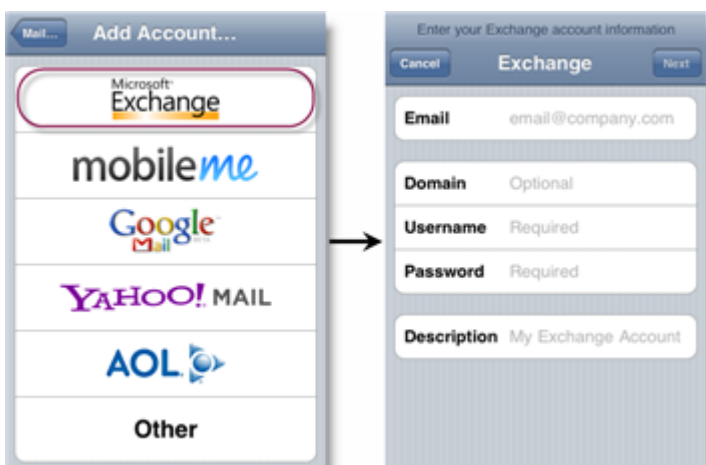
Mail...
Add Account...

Microsoft
Exchange

mobileme

Google
Mail

YAHOO! MAIL

AOL

Other

Enter your Exchange account information

Cancel
Exchange
Next

Email email@company.com

Domain Optional
Username Required
Password Required

Description My Exchange Account